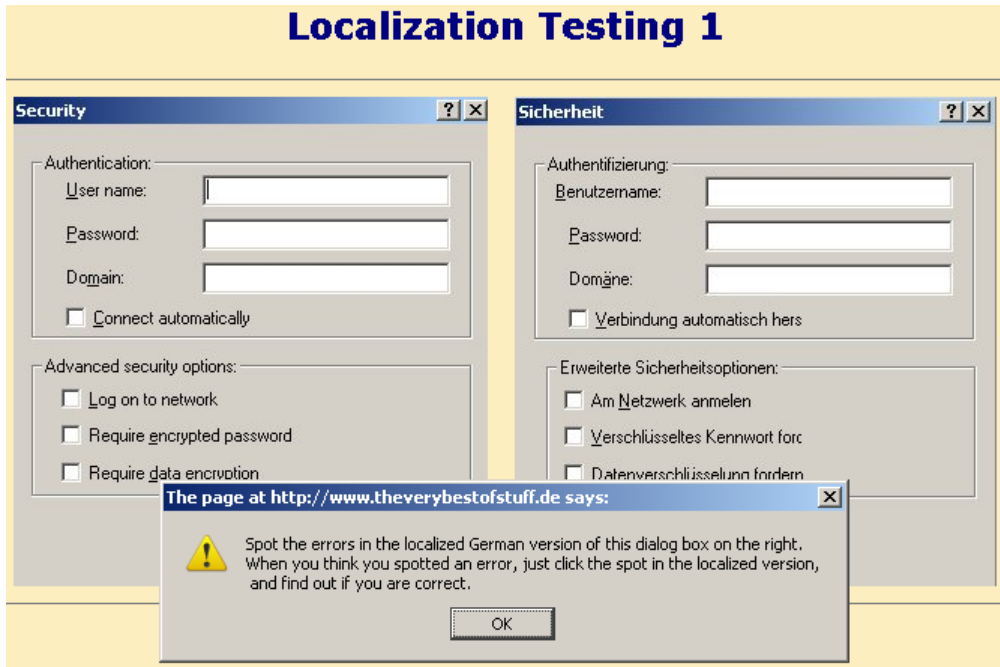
Localization Testing 1

Security

? X

Authentication:

User name:

Password:

Domain:

Connect automatically

Advanced security options:

Log on to network

Require encrypted password

Require data encryption

Sicherheit

? X

Authentifizierung:

Benutzername:

Password:

Domäne:

Verbindung automatisch hers

Erweiterte Sicherheitsoptionen:

Am Netzwerk anmelen

Verschlüsseltes Kennwort forc

Datenverschlüsselung fordern

The page at http://www.theverybestofstuff.de says:

X

Spot the errors in the localized German version of this dialog box on the right. When you think you spotted an error, just click the spot in the localized version, and find out if you are correct.

OK